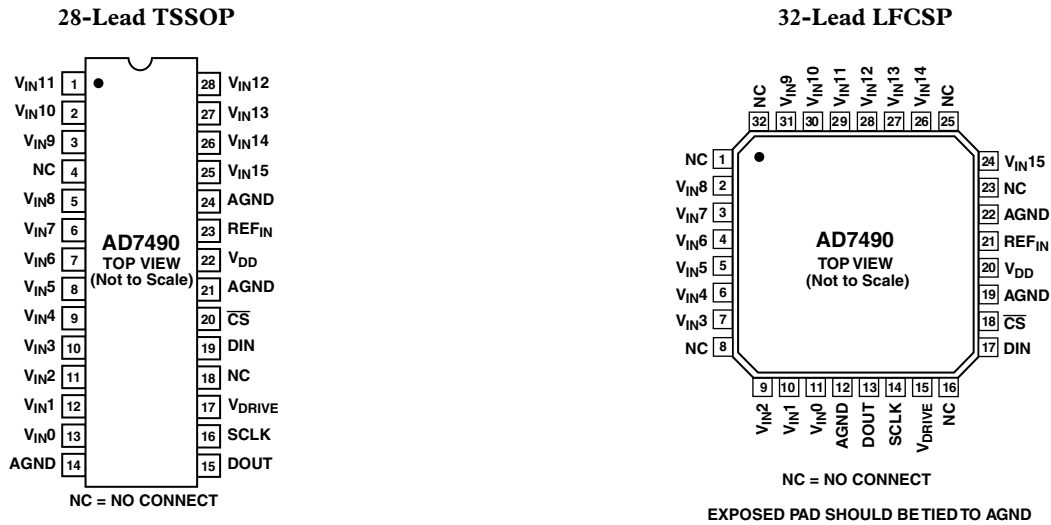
28-Lead TSSOP

$V_{IN}11$ 1
$V_{IN}10$ 2
$V_{IN}9$ 3
NC 4
$V_{IN}8$ 5
$V_{IN}7$ 6
$V_{IN}6$ 7
$V_{IN}5$ 8
$V_{IN}4$ 9
$V_{IN}3$ 10
$V_{IN}2$ 11
$V_{IN}1$ 12
$V_{IN}0$ 13
AGND 14

28 $V_{IN}12$
27 $V_{IN}13$
26 $V_{IN}14$
25 $V_{IN}15$
24 AGND
23 $REF_{IN}$
22 $V_{DD}$
21 AGND
20 $\overline{CS}$
19 DIN
18 NC
17 $V_{DRIVE}$
16 SCLK
15 DOUT

AD7490
TOP VIEW
(Not to Scale)

NC = NO CONNECT

32-Lead LFCSP

32 NC
31 $V_{IN}9$
30 $V_{IN}10$
29 $V_{IN}11$
28 $V_{IN}12$
27 $V_{IN}13$
26 $V_{IN}14$
25 NC

NC 1
$V_{IN}8$ 2
$V_{IN}7$ 3
$V_{IN}6$ 4
$V_{IN}5$ 5
$V_{IN}4$ 6
$V_{IN}3$ 7
NC 8

24 $V_{IN}15$
23 NC
22 AGND
21 $REF_{IN}$
20 $V_{DD}$
19 AGND
18 $\overline{CS}$
17 DIN

AD7490
TOP VIEW
(Not to Scale)

9 $V_{IN}2$
10 $V_{IN}1$
11 $V_{IN}0$
12 AGND
13 DOUT
14 SCLK
15 $V_{DRIVE}$
16 NC

NC = NO CONNECT

EXPOSED PAD SHOULD BE TIED TO AGND